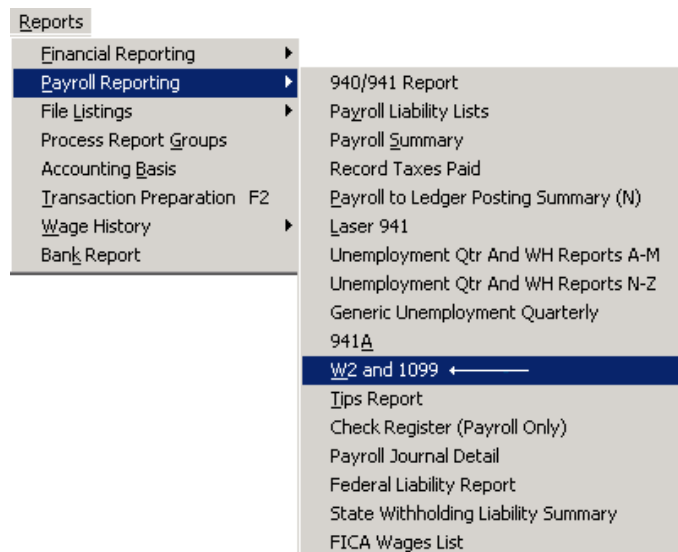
Reports

Financial Reporting
Payroll Reporting
File Listings
Process Report Groups
Accounting Basis
Transaction Preparation F2
Wage History
Bank Report

940/941 Report
Payroll Liability Lists
Payroll Summary
Record Taxes Paid
Payroll to Ledger Posting Summary (N)
Laser 941
Unemployment Qtr And WH Reports A-M
Unemployment Qtr And WH Reports N-Z
Generic Unemployment Quarterly
941A
W2 and 1099
Tips Report
Check Register (Payroll Only)
Payroll Journal Detail
Federal Liability Report
State Withholding Liability Summary
FICA Wages List